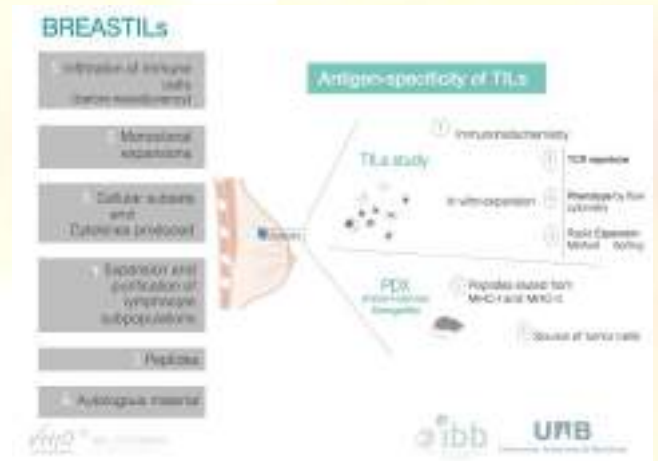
BREASTILs

1 Infiltration of immune cells (tumor-associated)

2 Monoclonal expansions

3 Cellular subsets and Cytokines produced

4 Expansion and purification of lymphocyte subpopulations

5 Peptides

6 Autologous material

Antigen-specificity of TILs

1 Immunohistochemistry

TILs study

2 TCR repertoire

In vitro expansion

3 Phenotype by flow cytometry

4 Rapid Expansion Method Sorting

Tumor

PDX

5 Peptides eluted from MHC-I and MHC-II

6 Source of tumor cells

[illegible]

ibb

UAB

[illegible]